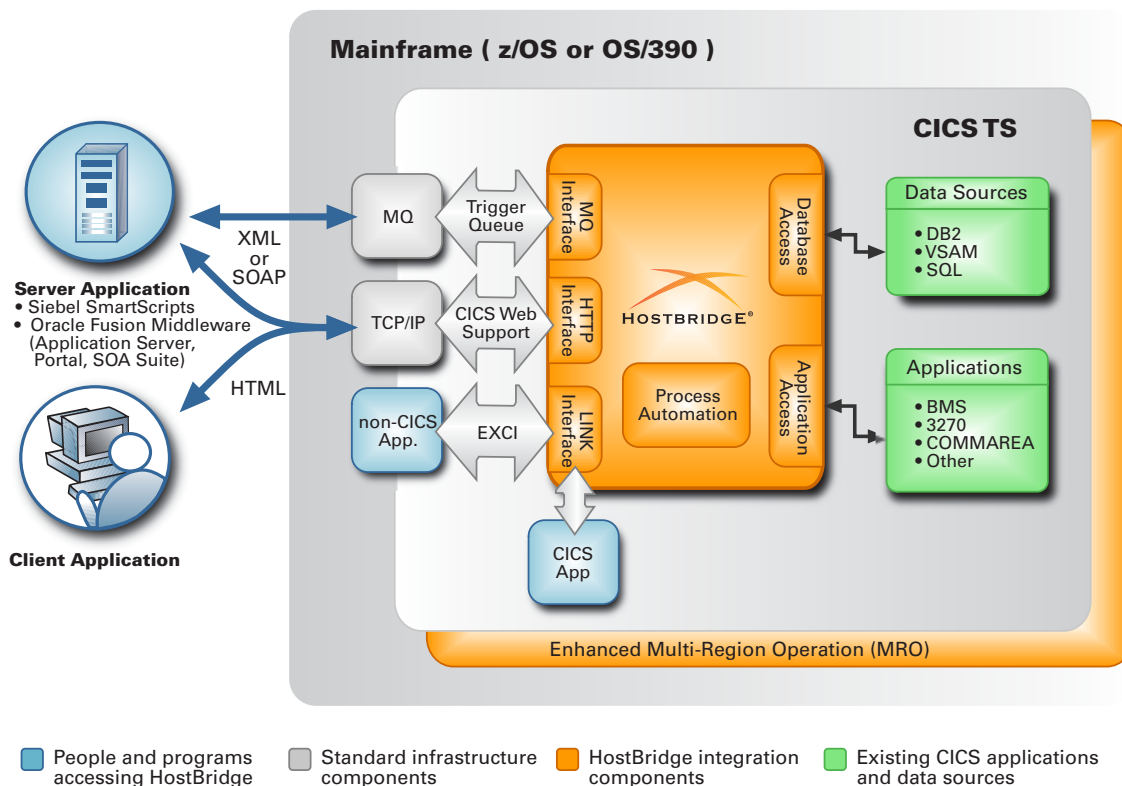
Mainframe ( z/OS or OS/390 )

CICS TS

Server Application
• Siebel SmartScripts
• Oracle Fusion Middleware (Application Server, Portal, SOA Suite)

XML or SOAP

HTML

Client Application

MQ

Trigger Queue

TCP/IP

CICS Web Support

non-CICS App.

EXCI

MQ Interface

HTTP Interface

LINK Interface

HOSTBRIDGE®

Process Automation

Database Access

Application Access

CICS App

Data Sources
• DB2
• VSAM
• SQL

Applications
• BMS
• 3270
• COMMAREA
• Other

Enhanced Multi-Region Operation (MRO)

People and programs accessing HostBridge

Standard infrastructure components

HostBridge integration components

Existing CICS applications and data sources